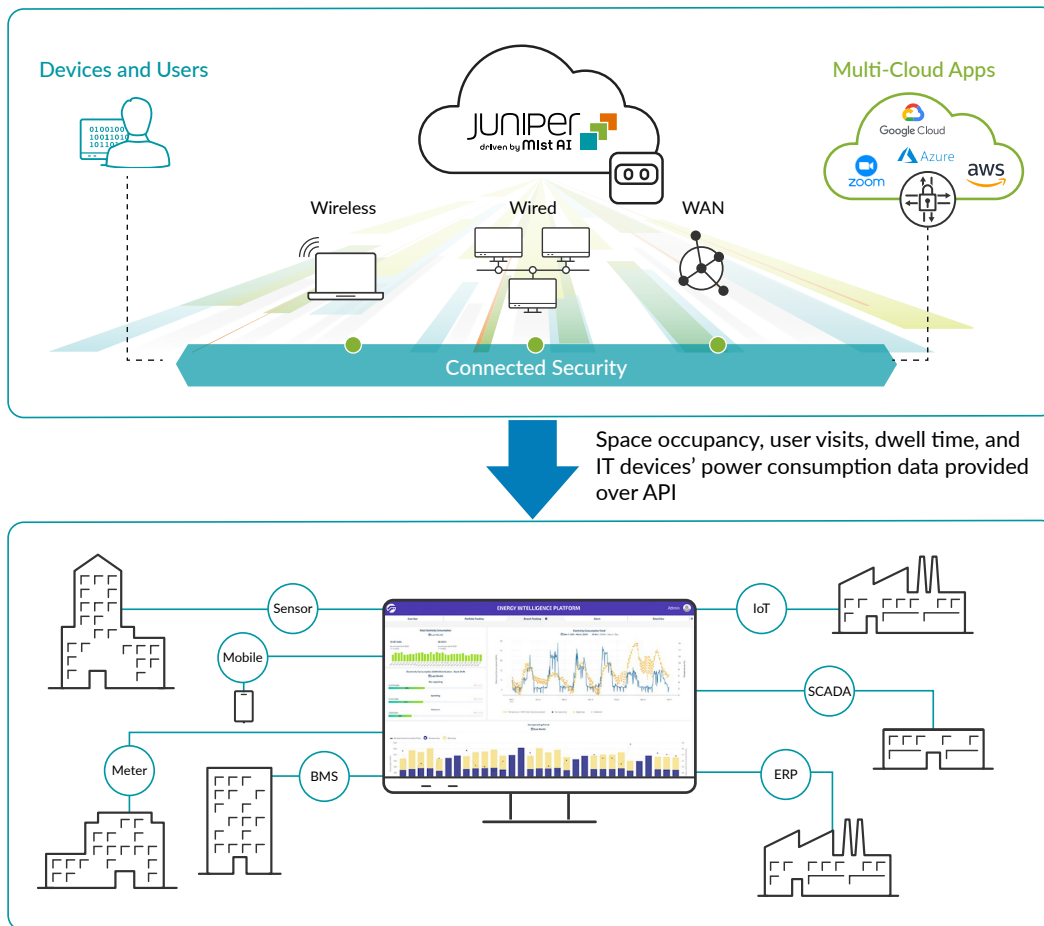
Devices and Users

JUNIPER
driven by Mist AI

Multi-Cloud Apps

Google Cloud
Azure
zoom
aws

Wireless

Wired

WAN

Connected Security

Space occupancy, user visits, dwell time, and IT devices' power consumption data provided over API

Sensor

Mobile

ENERGY INTELLIGENCE PLATFORM

IoT

SCADA

Meter

BMS

ERP